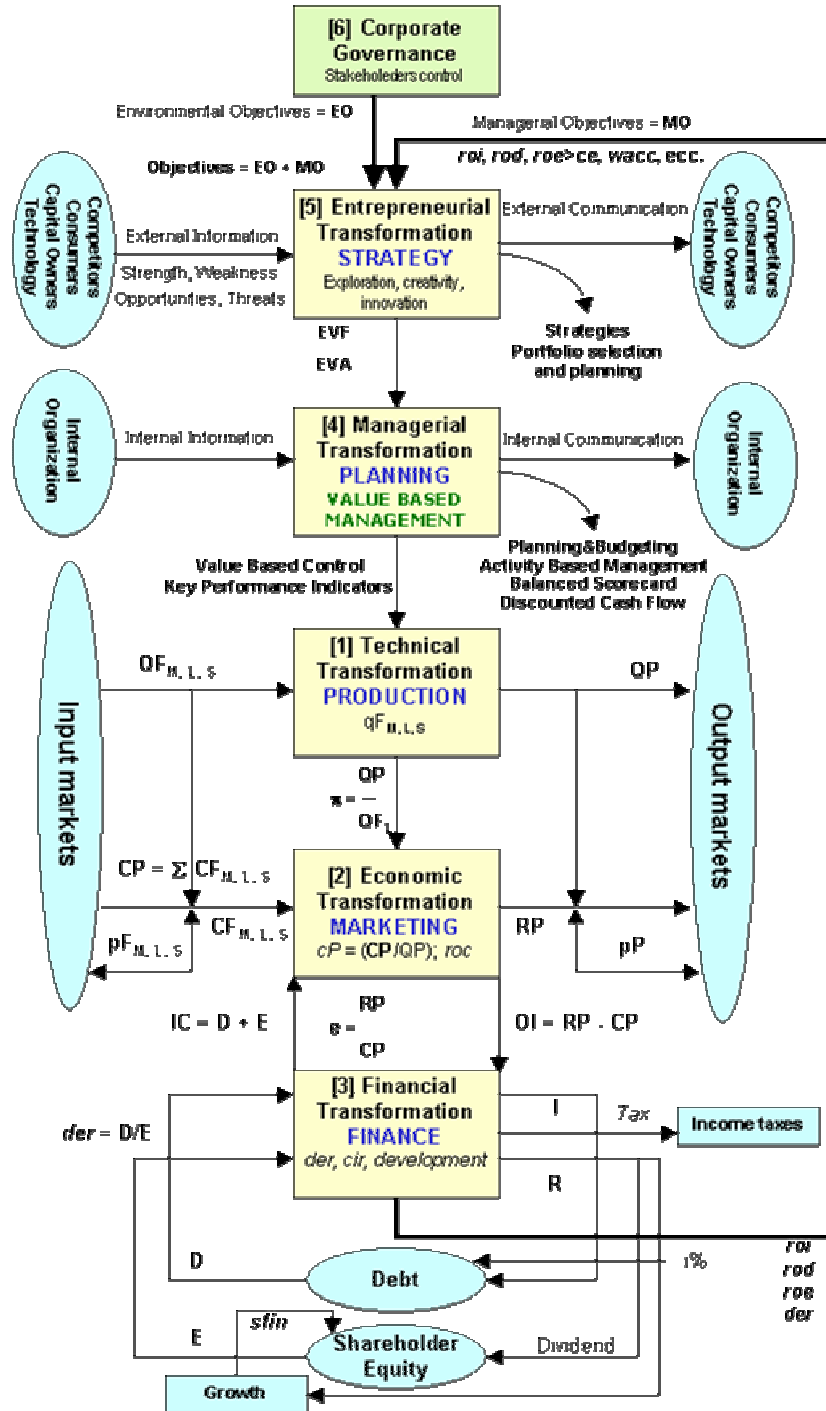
[6] Corporate Governance
Stakeholders control

Environmental Objectives = EO

Managerial Objectives = MO
roi, rod, roe>ce, wacc, ecc.

Objectives = EO + MO

Competitors Consumers Capital Owners Technology

External Information
Strength, Weakness
Opportunities, Threats

[5] Entrepreneurial Transformation
STRATEGY
Exploration, creativity, innovation

External Communication

Competitors Consumers Capital Owners Technology

EVF
EVA

Strategies
Portfolio selection and planning

Internal Organization

Internal Information

[4] Managerial Transformation
PLANNING
VALUE BASED MANAGEMENT

Internal Communication

Internal Organization

Value Based Control
Key Performance Indicators

Planning&Budgeting
Activity Based Management
Balanced Scorecard
Discounted Cash Flow

Input markets

$QF_{M,L,S}$

[1] Technical Transformation
PRODUCTION
$qF_{M,L,S}$

QP

Output markets

$\pi = \frac{QP}{QF_L}$

$CP = \sum CF_{M,L,S}$

$CF_{M,L,S}$

$pF_{M,L,S}$

[2] Economic Transformation
MARKETING
$cP = (CP/QP)$; roc

RP

pP

IC = D + E

$e = \frac{RP}{CP}$

OI = RP - CP

der = D/E

[3] Financial Transformation
FINANCE
der, cir, development

I

Tax

Income taxes

R

roi
rod
roe
der

D

Debt

i%

E

sfin

Shareholder Equity

Dividend

Growth